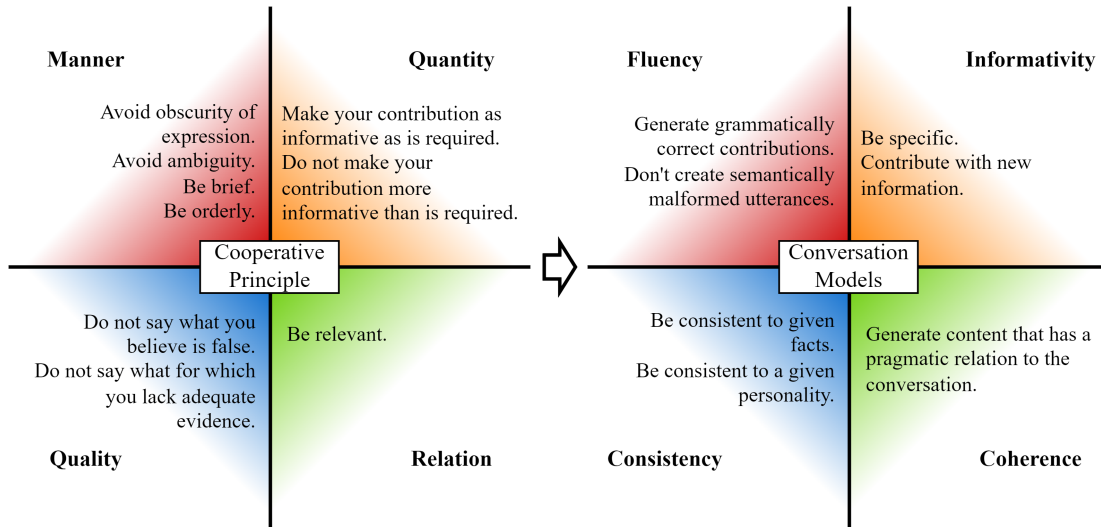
Manner

Avoid obscurity of expression.
Avoid ambiguity.
Be brief.
Be orderly.

Quantity

Make your contribution as informative as is required.
Do not make your contribution more informative than is required.

Cooperative Principle

Do not say what you believe is false.
Do not say what for which you lack adequate evidence.

Be relevant.

Quality

Relation

Fluency

Generate grammatically correct contributions.
Don't create semantically malformed utterances.

Informativity

Be specific.
Contribute with new information.

Conversation Models

Be consistent to given facts.
Be consistent to a given personality.

Generate content that has a pragmatic relation to the conversation.

Consistency

Coherence